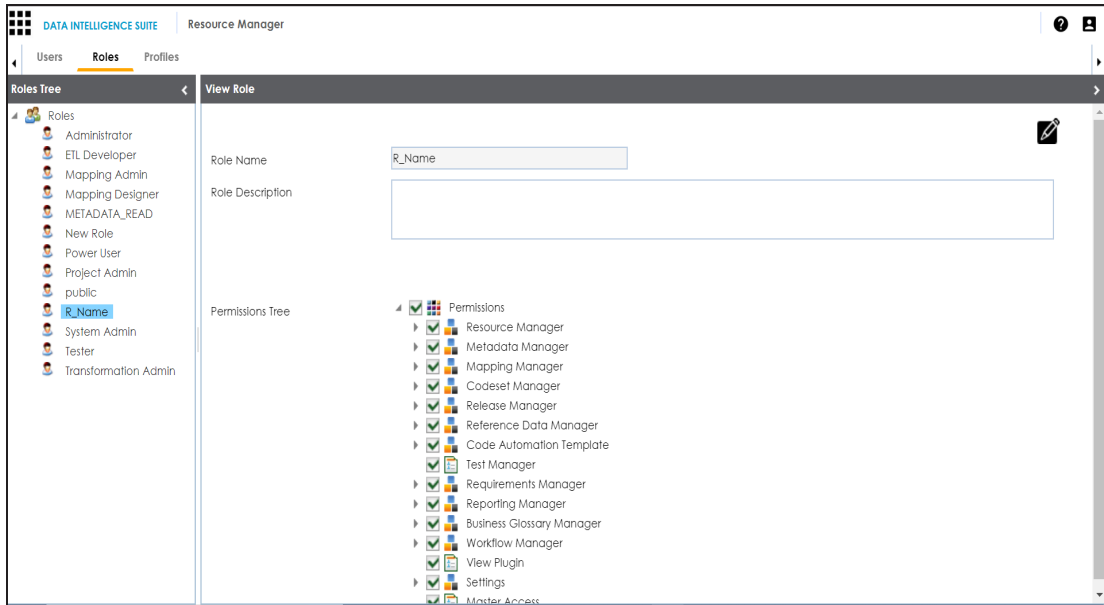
DATA INTELLIGENCE SUITE

Resource Manager

Users Roles Profiles

Roles Tree

View Role

Roles
Administrator
ETL Developer
Mapping Admin
Mapping Designer
METADATA_READ
New Role
Power User
Project Admin
public
R_Name
System Admin
Tester
Transformation Admin

Role Name R_Name

Role Description

Permissions Tree

Permissions
Resource Manager
Metadata Manager
Mapping Manager
Codeset Manager
Release Manager
Reference Data Manager
Code Automation Template
Test Manager
Requirements Manager
Reporting Manager
Business Glossary Manager
Workflow Manager
View Plugin
Settings
Master Access